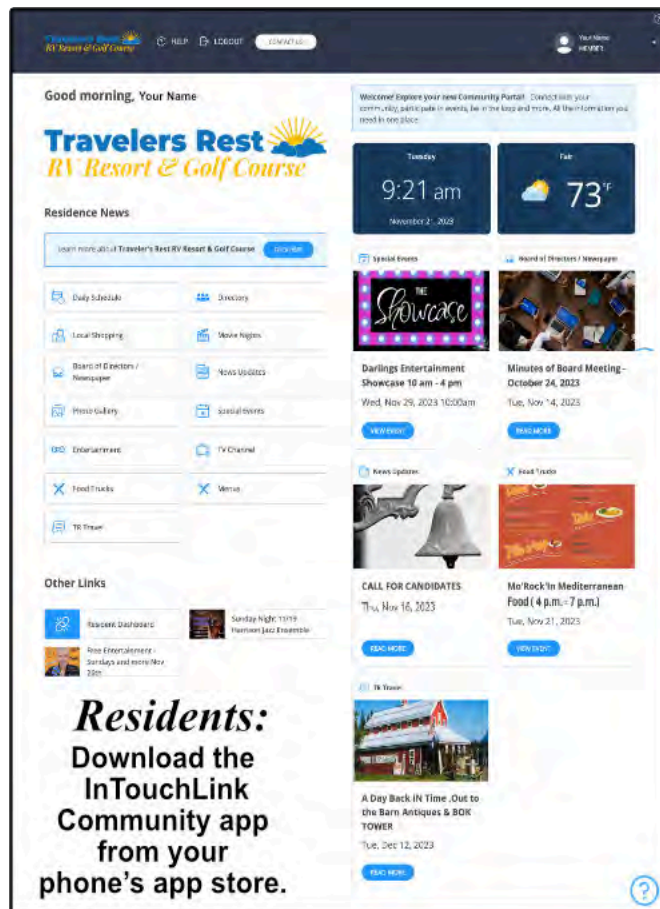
Travelers Rest RV Resort & Golf Course HELP LOGOUT CONTACT US

Your Name MEMBER

Good morning, Your Name

Travelers Rest RV Resort & Golf Course

Residence News

Learn more about Traveler's Rest RV Resort & Golf Course CLICK HERE

Daily Schedule
Directory
Local Shopping
Movie Nights
Board of Directors / Newspaper
News Updates
Photo Gallery
Special Events
Entertainment
TV Channel
Food Trucks
Menus
TR Travel

Other Links

Resident Dashboard
Sunday Night: 11/19 Harrison Jazz Ensemble
Free Entertainment - Sundays and more Nov 20th

Residents:
Download the InTouchLink Community app from your phone's app store.

Welcome! Explore your new Community Portal. Connect with your community, participate in events, be in the loop and more. All the information you need in one place.

Tuesday
9:21 am
November 21, 2023

Fair
73°F

Special Events
THE Showcase
Darlings Entertainment Showcase 10 am - 4 pm
Wed, Nov 29, 2023 10:00am
VIEW EVENT

Board of Directors / Newspaper
Minutes of Board Meeting - October 24, 2023
Tue, Nov 14, 2023
READ MORE

News Updates
CALL FOR CANDIDATES
Thu, Nov 16, 2023
READ MORE

Food Trucks
Mo'Rock'In Mediterranean Food ( 4 p.m. - 7 p.m.)
Tue, Nov 21, 2023
VIEW EVENT

TR Travel
A Day Back IN Time .Out to the Barn Antiques & BOK TOWER
Tue, Dec 12, 2023
READ MORE

?